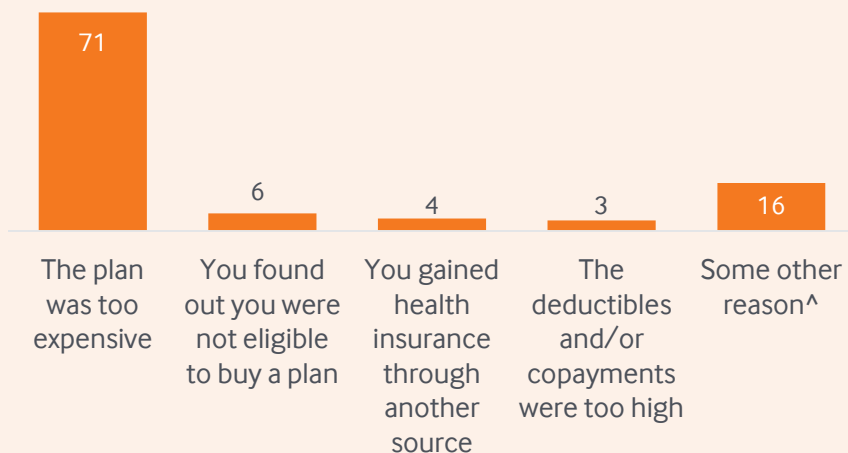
71

6

4

3

16

The plan was too expensive

You found out you were not eligible to buy a plan

You gained health insurance through another source

The deductibles and/or copayments were too high

Some other reason^